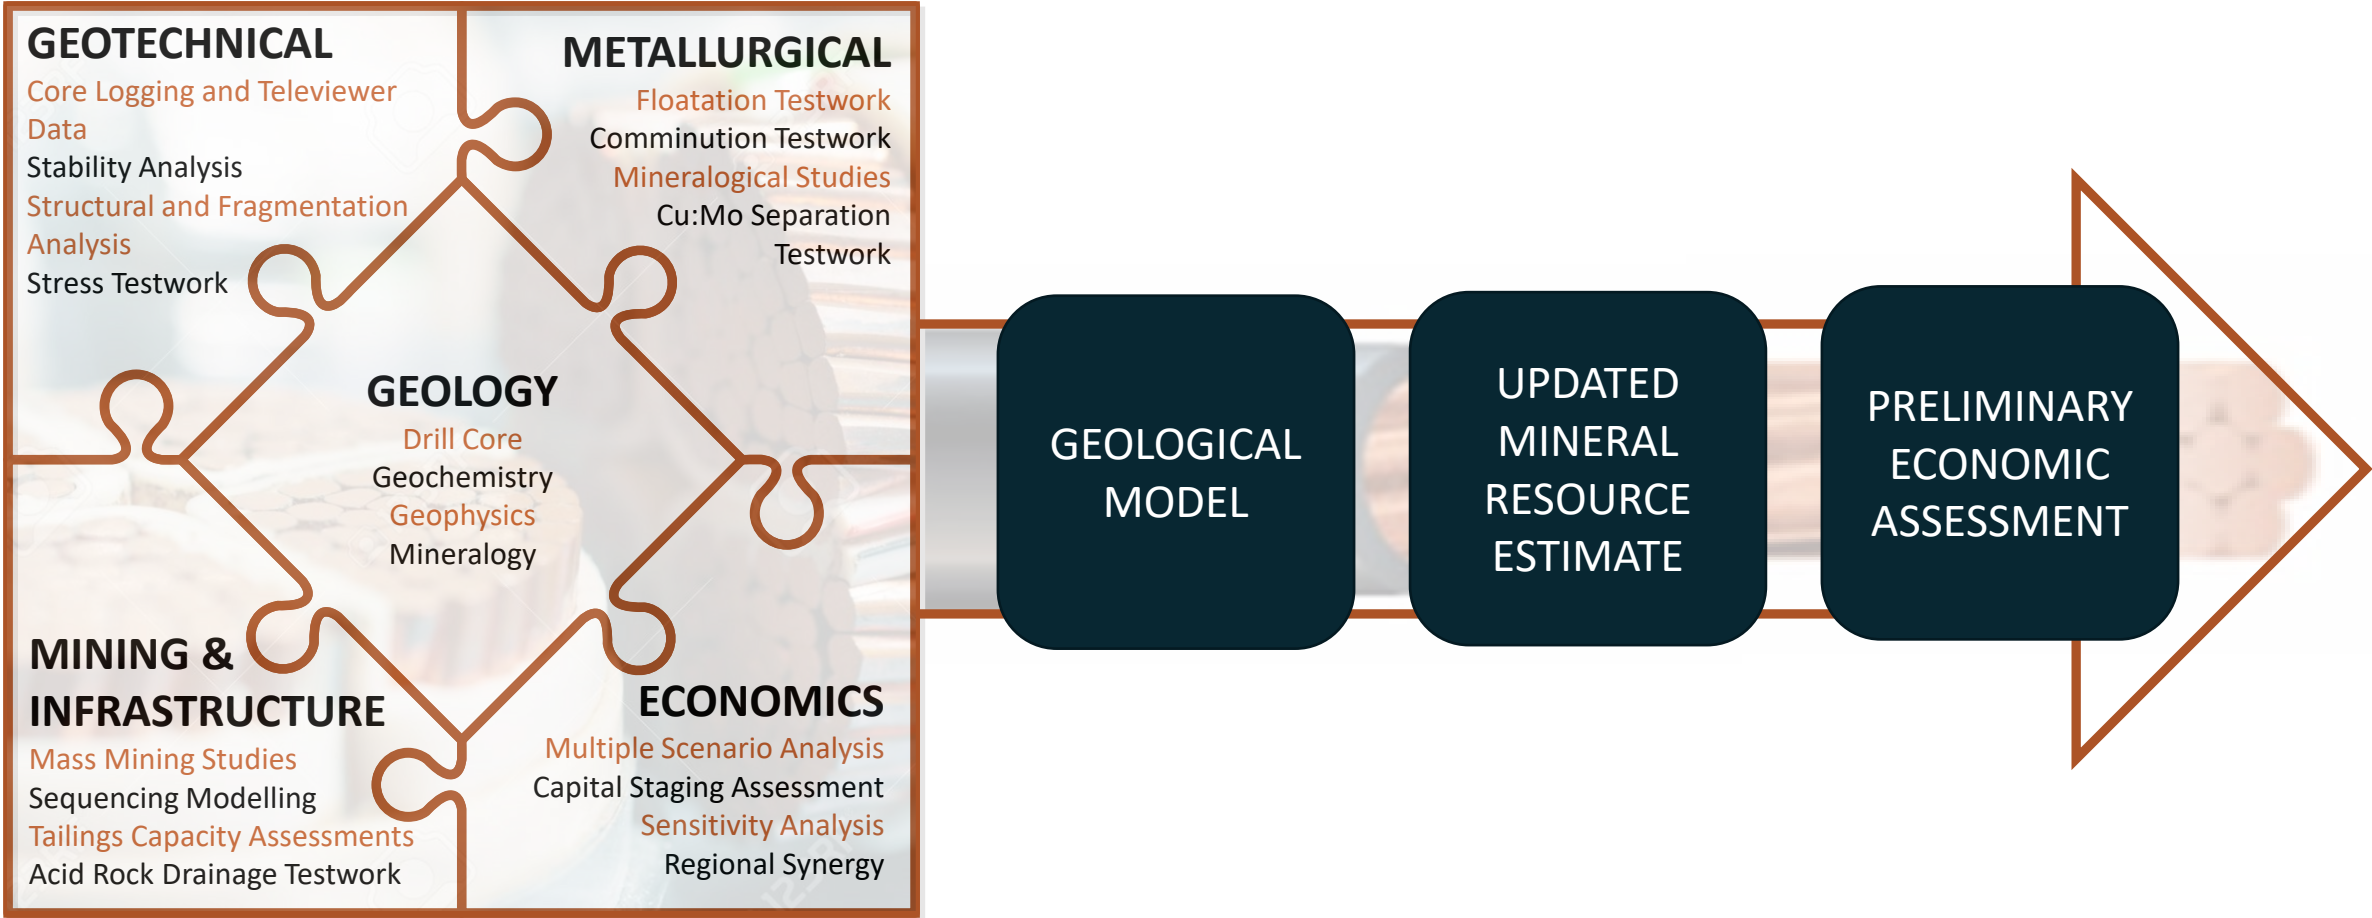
GEOTECHNICAL
Core Logging and Televiewer Data
Stability Analysis
Structural and Fragmentation Analysis
Stress Testwork

METALLURGICAL
Floatation Testwork
Comminution Testwork
Mineralogical Studies
Cu:Mo Separation Testwork

GEOLOGY
Drill Core
Geochemistry
Geophysics
Mineralogy

MINING & INFRASTRUCTURE
Mass Mining Studies
Sequencing Modelling
Tailings Capacity Assessments
Acid Rock Drainage Testwork

ECONOMICS
Multiple Scenario Analysis
Capital Staging Assessment
Sensitivity Analysis
Regional Synergy

GEOLOGICAL MODEL

UPDATED MINERAL RESOURCE ESTIMATE

PRELIMINARY ECONOMIC ASSESSMENT